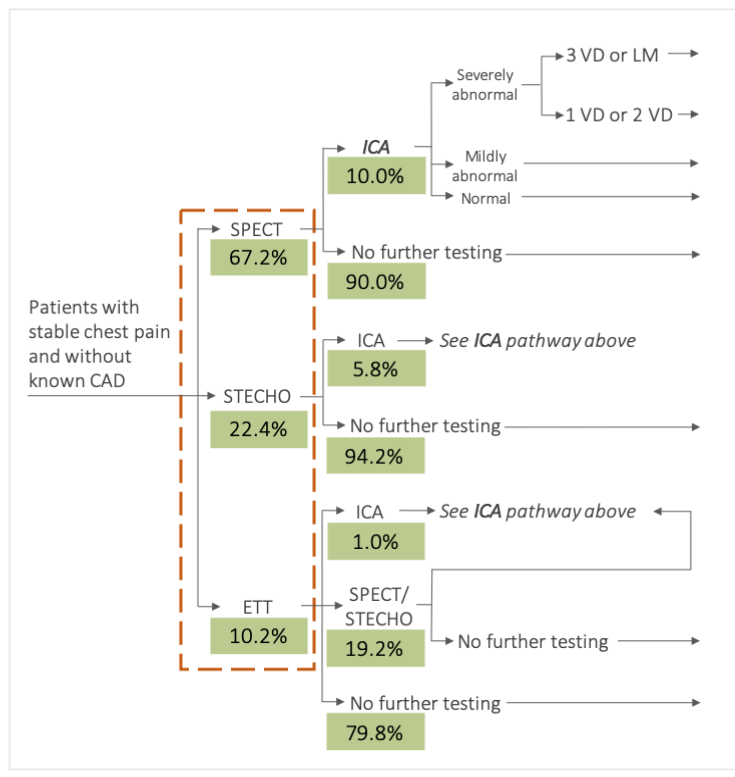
Patients with stable chest pain and without known CAD

SPECT
67.2%

ICA
10.0%

Severely abnormal

3 VD or LM

1 VD or 2 VD

Mildly abnormal

Normal

No further testing
90.0%

STECHO
22.4%

ICA
5.8%

See ICA pathway above

No further testing
94.2%

ETT
10.2%

ICA
1.0%

See ICA pathway above

SPECT/
STECHO
19.2%

No further testing

No further testing
79.8%